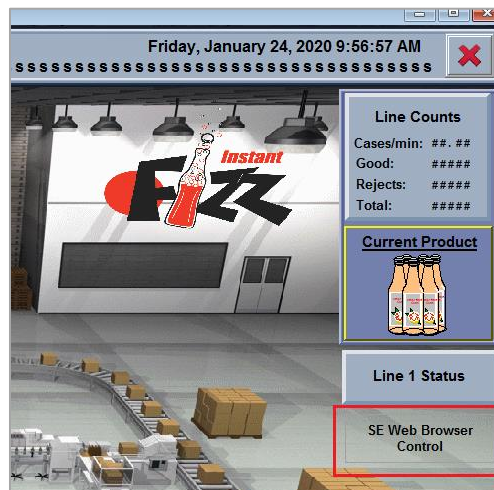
Friday, January 24, 2020 9:56:57 AM
ssssssssssssssssssssssssssssssssss

Instant
FIZZ

Line Counts
Cases/min: ##.##
Good: #####
Rejects: #####
Total: #####

Current Product

Line 1 Status

SE Web Browser Control